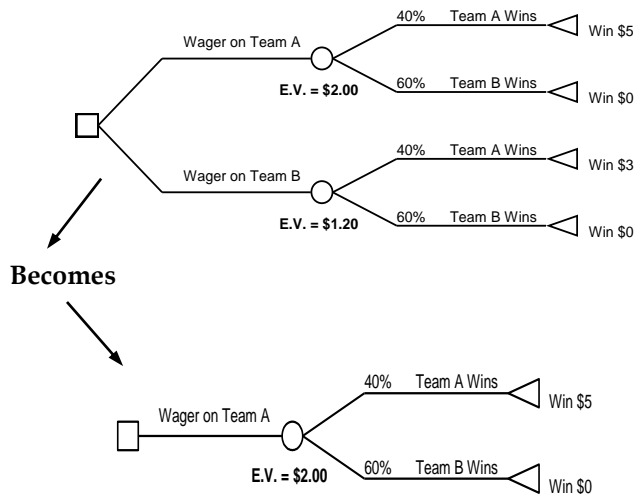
Wager on Team A

40% Team A Wins Win \$5

60% Team B Wins Win \$0

E.V. = \$2.00

Wager on Team B

40% Team A Wins Win \$3

60% Team B Wins Win \$0

E.V. = \$1.20

Becomes

Wager on Team A

40% Team A Wins Win \$5

60% Team B Wins Win \$0

E.V. = \$2.00